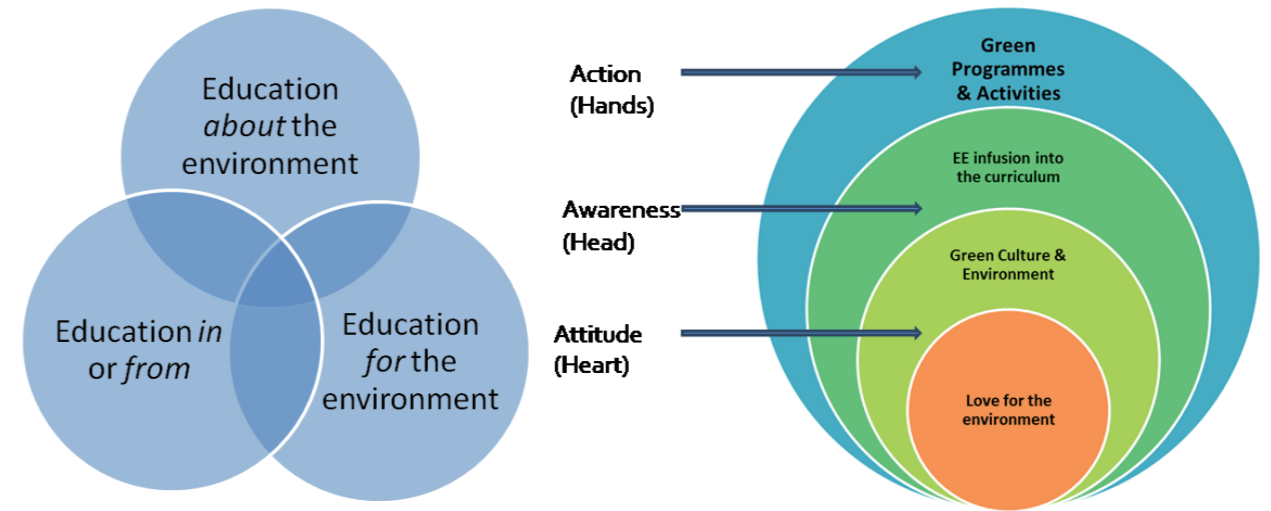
Education *about* the environment

Education *in* or *from*

Education *for* the environment

Action (Hands)

Awareness (Head)

Attitude (Heart)

Green Programmes & Activities

EE infusion into the curriculum

Green Culture & Environment

Love for the environment